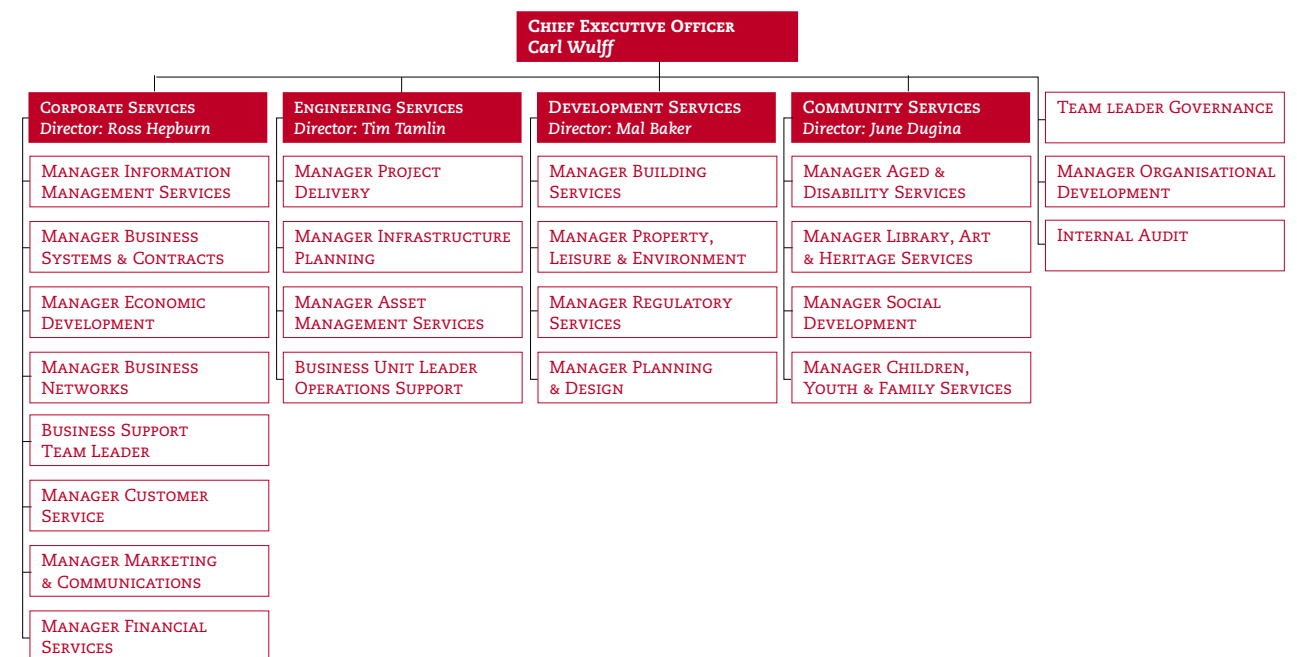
Chief Executive Officer
Carl Wulff

Corporate Services
Director: Ross Hepburn

Manager Information Management Services

Manager Business Systems & Contracts

Manager Economic Development

Manager Business Networks

Business Support Team Leader

Manager Customer Service

Manager Marketing & Communications

Manager Financial Services

Engineering Services
Director: Tim Tamlin

Manager Project Delivery

Manager Infrastructure Planning

Manager Asset Management Services

Business Unit Leader Operations Support

Development Services
Director: Mal Baker

Manager Building Services

Manager Property, Leisure & Environment

Manager Regulatory Services

Manager Planning & Design

Community Services
Director: June Dugina

Manager Aged & Disability Services

Manager Library, Art & Heritage Services

Manager Social Development

Manager Children, Youth & Family Services

Team leader Governance

Manager Organisational Development

Internal Audit